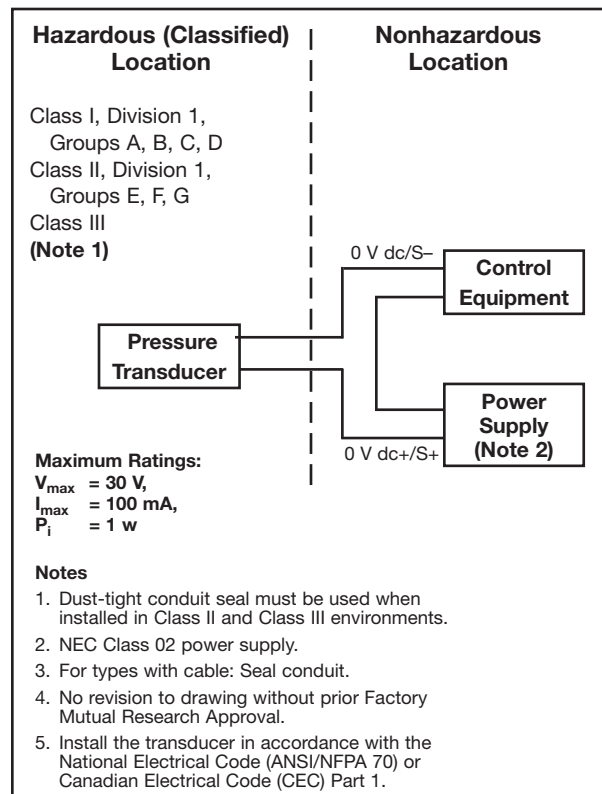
Hazardous (Classified) Location

Nonhazardous Location

Class I, Division 1, Groups A, B, C, D
Class II, Division 1, Groups E, F, G
Class III
(Note 1)

0 V dc/S–

Control Equipment

Pressure Transducer

Power Supply (Note 2)

0 V dc+/S+

Maximum Ratings:
$V_{max}$ = 30 V,
$I_{max}$ = 100 mA,
$P_i$ = 1 w

Notes

1. Dust-tight conduit seal must be used when installed in Class II and Class III environments.
2. NEC Class 02 power supply.
3. For types with cable: Seal conduit.
4. No revision to drawing without prior Factory Mutual Research Approval.
5. Install the transducer in accordance with the National Electrical Code (ANSI/NFPA 70) or Canadian Electrical Code (CEC) Part 1.